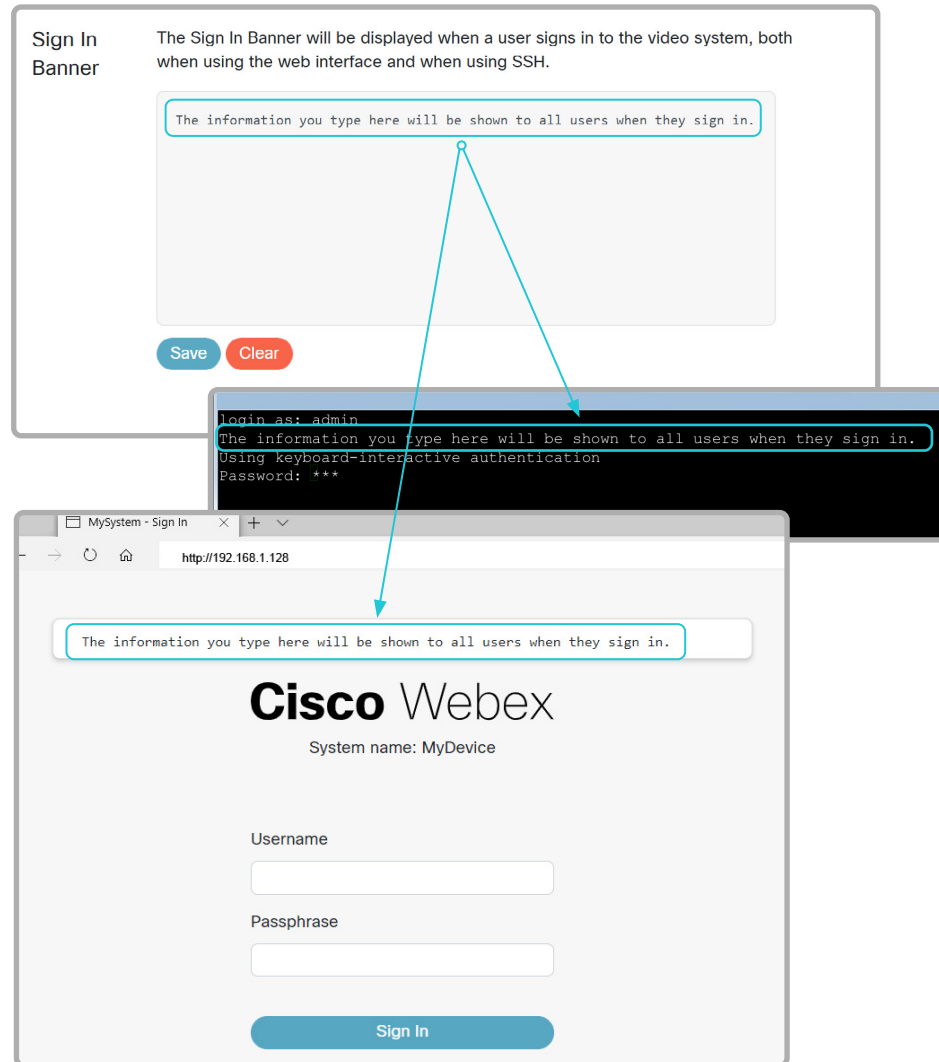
Sign In Banner

The Sign In Banner will be displayed when a user signs in to the video system, both when using the web interface and when using SSH.

The information you type here will be shown to all users when they sign in.

Save Clear

login as: admin
The information you type here will be shown to all users when they sign in.
Using keyboard-interactive authentication
Password: ***

MySystem - Sign In

http://192.168.1.128

The information you type here will be shown to all users when they sign in.

Cisco Webex

System name: MyDevice

Username

Passphrase

Sign In